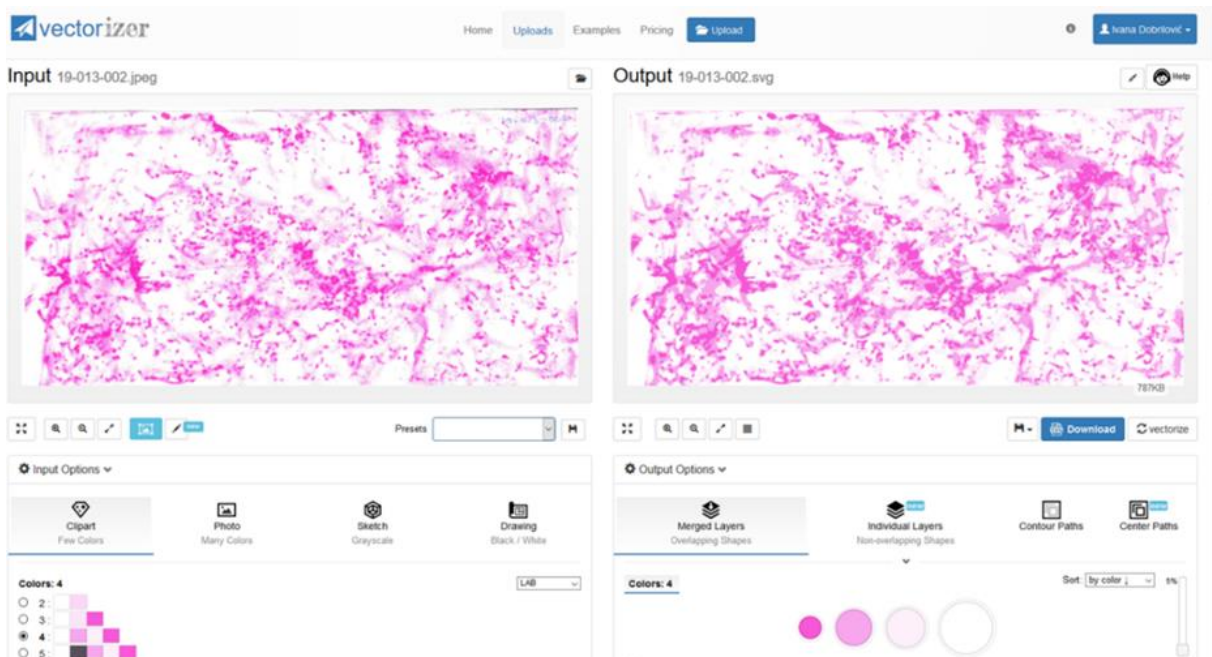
vectorizer

Home Uploads Examples Pricing Upload

Ivana Dobrilović

Input 19-013-002.jpeg

Output 19-013-002.svg

Help

787KB

new

Presets

Download vectorize

Input Options

Output Options

Clipart
Few Colors

Photo
Many Colors

Sketch
Grayscale

Drawing
Black / White

Merged Layers
Overlapping Shapes

new
Individual Layers
Non-overlapping Shapes

Contour Paths

new
Center Paths

Colors: 4

LAB

2:
3:
4:
5:

Colors: 4

Sort: by color ↓

5%